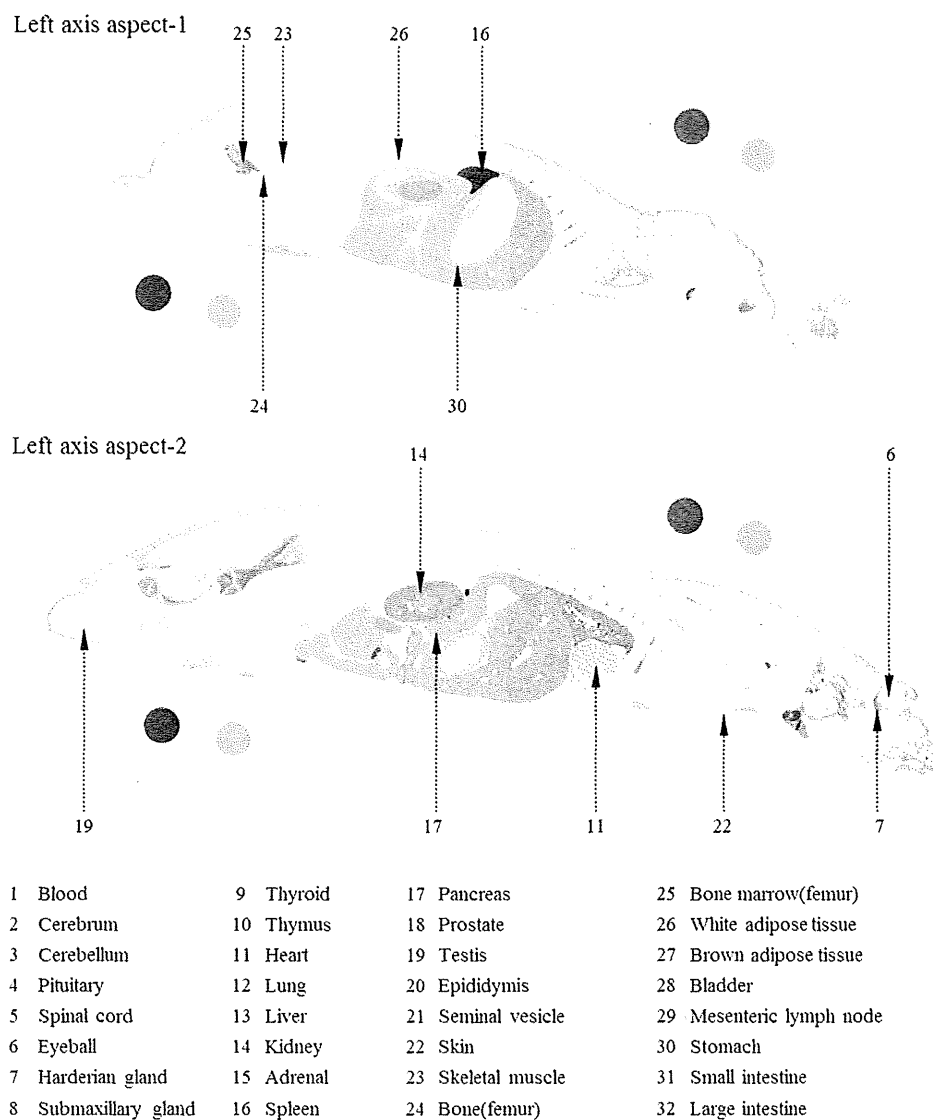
Left axis aspect-1

25 23 26 16

24 30

Left axis aspect-2

14 6

19 17 11 22 7

1 Blood
2 Cerebrum
3 Cerebellum
4 Pituitary
5 Spinal cord
6 Eyeball
7 Harderian gland
8 Submaxillary gland

9 Thyroid
10 Thymus
11 Heart
12 Lung
13 Liver
14 Kidney
15 Adrenal
16 Spleen

17 Pancreas
18 Prostate
19 Testis
20 Epididymis
21 Seminal vesicle
22 Skin
23 Skeletal muscle
24 Bone(femur)

25 Bone marrow(femur)
26 White adipose tissue
27 Brown adipose tissue
28 Bladder
29 Mesenteric lymph node
30 Stomach
31 Small intestine
32 Large intestine